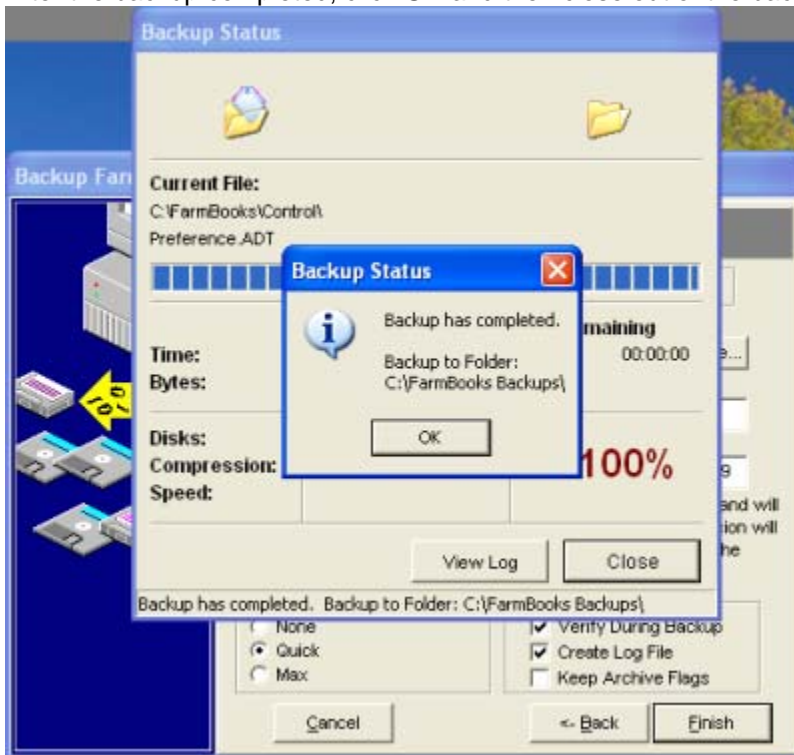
Backup Status

Backup Far

Current File:
C:\FarmBooks\Control\
Preference.ADT

Backup Status

Backup has completed.

Backup to Folder:
C:\FarmBooks Backups\

OK

Time:
Bytes:

maining
00:00:00

Disks:
Compression:
Speed:

100%

View Log

Close

Backup has completed. Backup to Folder: C:\FarmBooks Backups\

None
Quick
Max

Verify During Backup
Create Log File
Keep Archive Flags

Cancel

<- Back

Finish